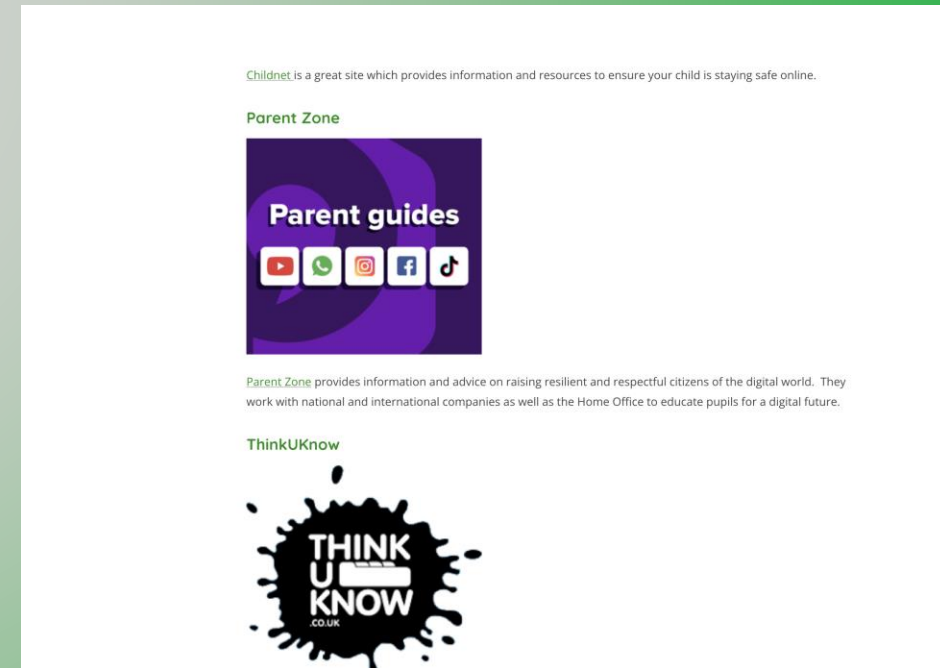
Childnet is a great site which provides information and resources to ensure your child is staying safe online.

Parent Zone

Parent guides

Parent Zone provides information and advice on raising resilient and respectful citizens of the digital world. They work with national and international companies as well as the Home Office to educate pupils for a digital future.

ThinkUKnow

THINK U KNOW .CO.UK